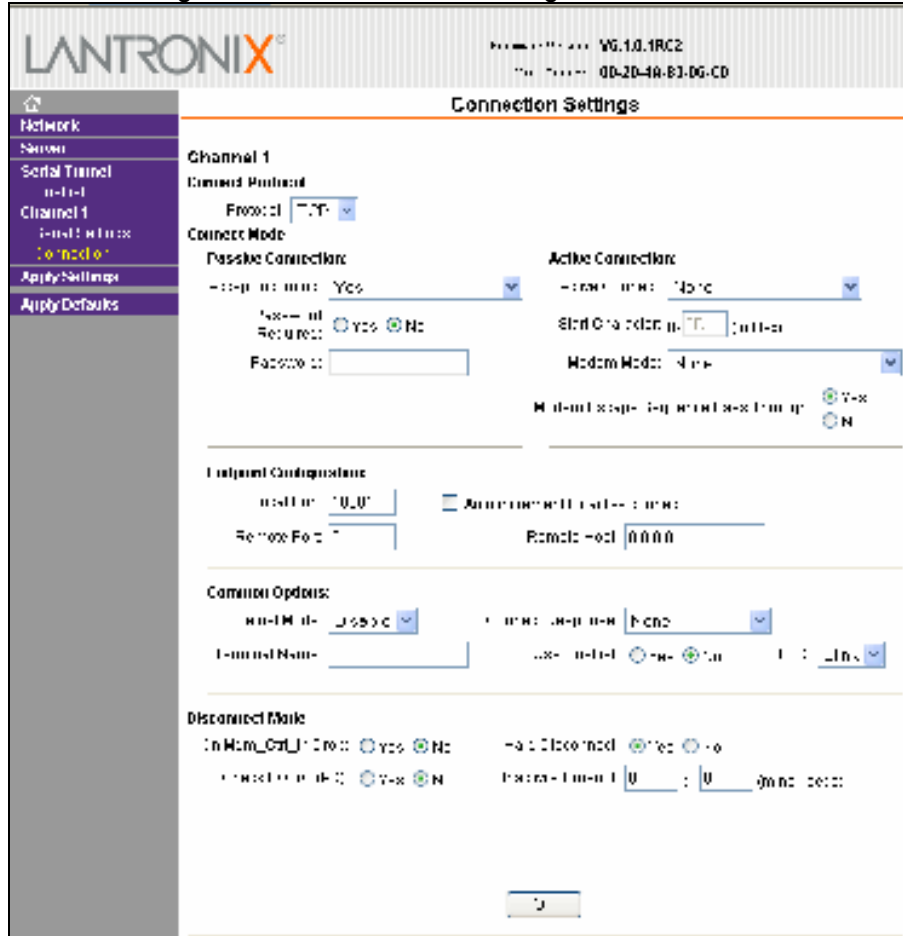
LANTRONIX

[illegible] V6.1.0.1RC2
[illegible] 00-20-4A-83-06-CD

Network
Server
Serial Tunnel
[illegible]
Channel 1
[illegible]
Connection
Apply Settings
Apply Defaults

Connection Settings

Channel 1
Connect Protocol
Protocol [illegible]
Connect Mode
Passive Connection:
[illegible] Yes
Password Required: Yes No
Password:
Active Connection:
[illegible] None
Start Character: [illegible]
Modem Mode: None
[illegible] Yes No

Endpoint Configuration:
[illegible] 10,001
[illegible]
Remote Port: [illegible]
Remote Host: 0.0.0.0

Common Options:
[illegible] Disable
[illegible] None
Terminal Name:
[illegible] Yes No
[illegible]

Disconnect Mode
On Mdm_Ctrl_In Drop: Yes No
Hard Disconnect: Yes No
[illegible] Yes No
Inactivity Timeout: 0 : 0 (mins : secs)

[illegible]